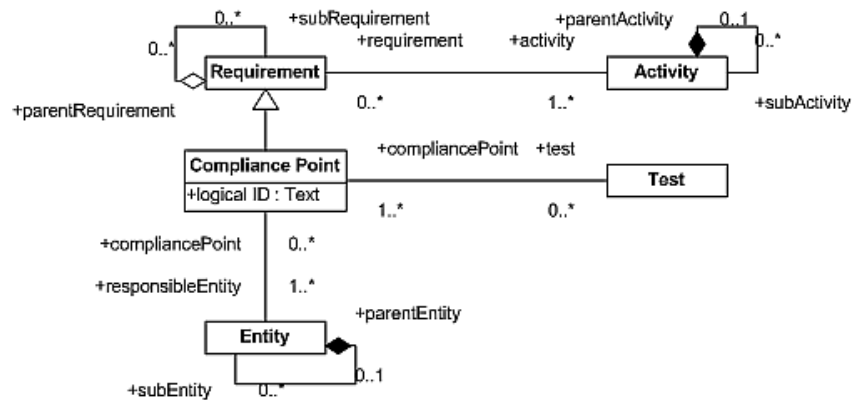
0..*
+subRequirement
+parentActivity
0..1
0..*
+requirement
+activity
0..*
Requirement
Activity
+parentRequirement
0..*
1..*
+subActivity
+compliancePoint
+test
Compliance Point
+logical ID : Text
Test
1..*
0..*
+compliancePoint
0..*
+responsibleEntity
1..*
+parentEntity
Entity
0..1
+subEntity
0..*